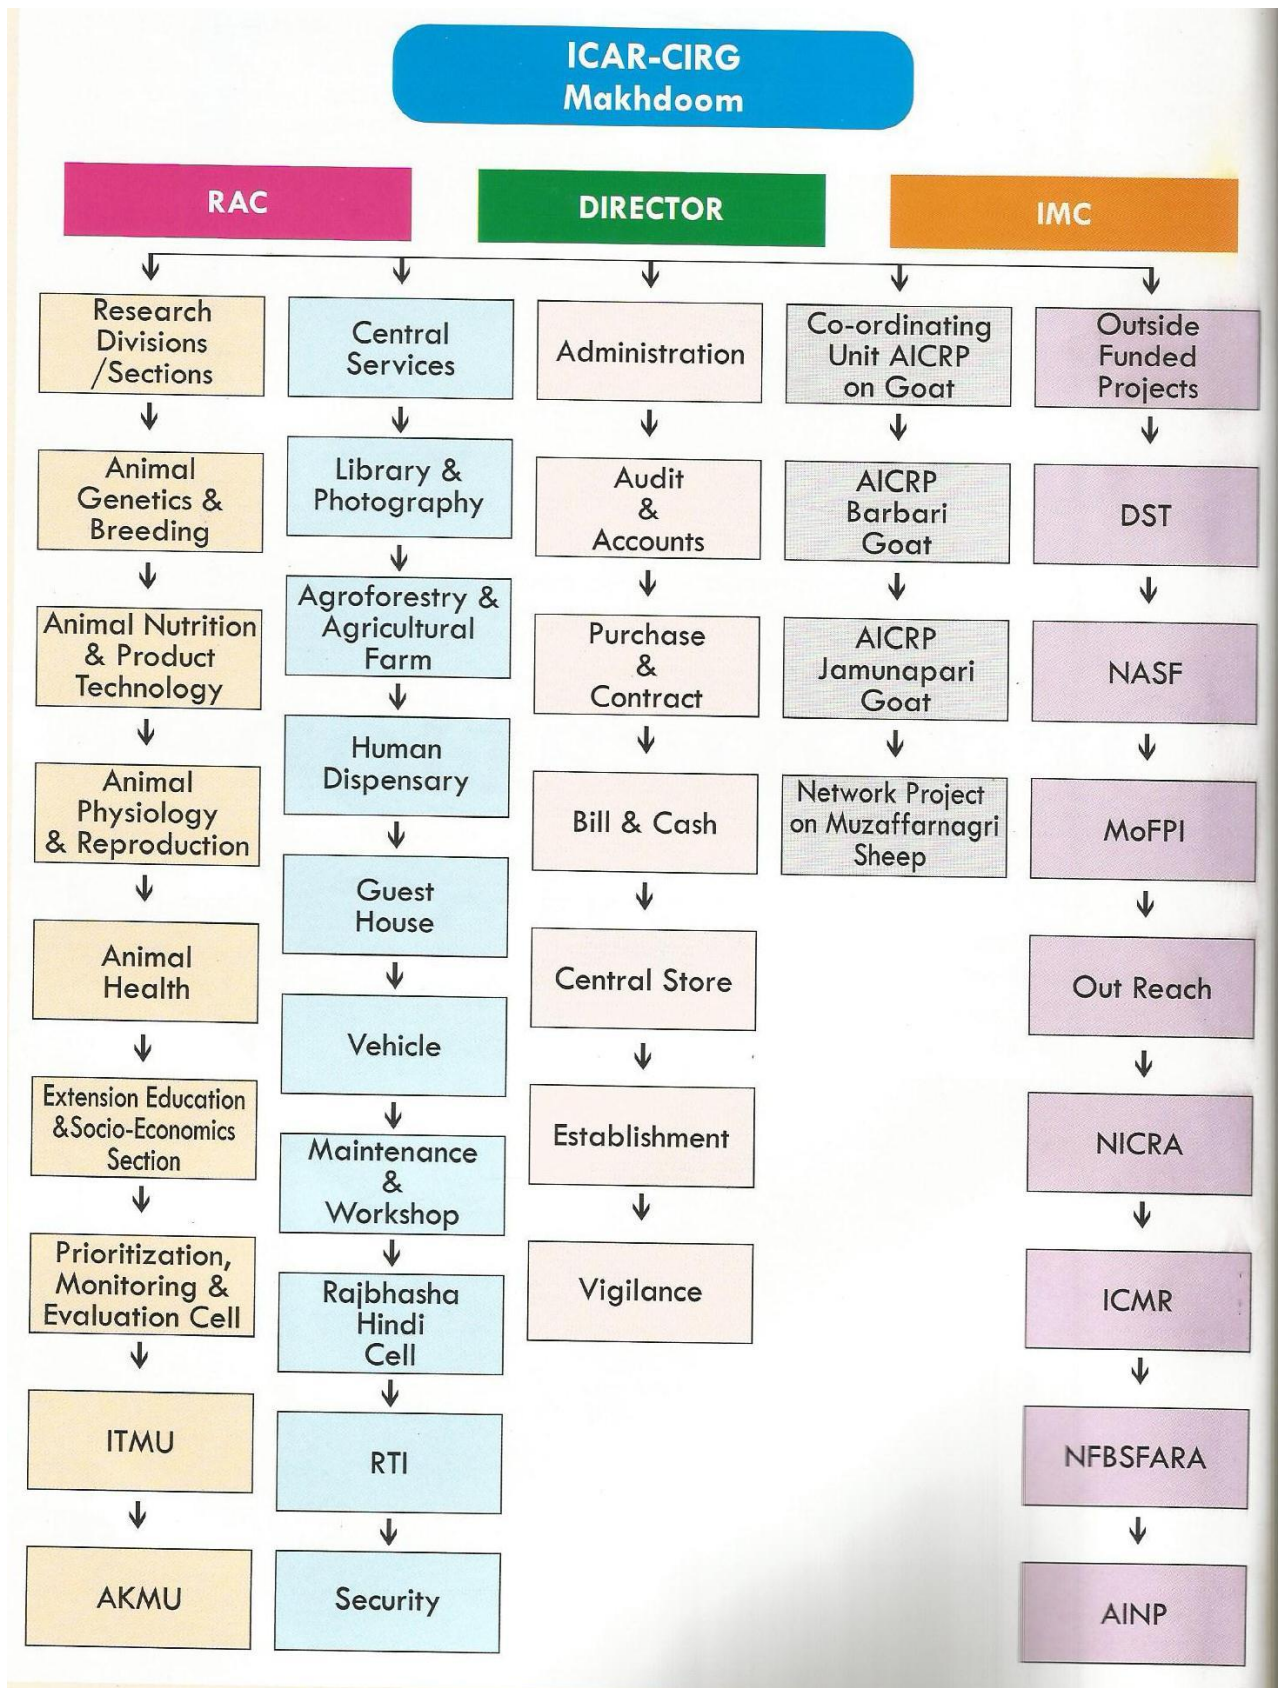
ICAR-CIRG
Makhdoom

RAC

DIRECTOR

IMC

Research Divisions /Sections

Animal Genetics & Breeding

Animal Nutrition & Product Technology

Animal Physiology & Reproduction

Animal Health

Extension Education &Socio-Economics Section

Prioritization, Monitoring & Evaluation Cell

ITMU

AKMU

Central Services

Library & Photography

Agroforestry & Agricultural Farm

Human Dispensary

Guest House

Vehicle

Maintenance & Workshop

Rajbhasha Hindi Cell

RTI

Security

Administration

Audit & Accounts

Purchase & Contract

Bill & Cash

Central Store

Establishment

Vigilance

Co-ordinating Unit AICRP on Goat

AICRP Barbari Goat

AICRP Jamunapari Goat

Network Project on Muzaffarnagri Sheep

Outside Funded Projects

DST

NASF

MoFPI

Out Reach

NICRA

ICMR

NFBSFARA

AINP